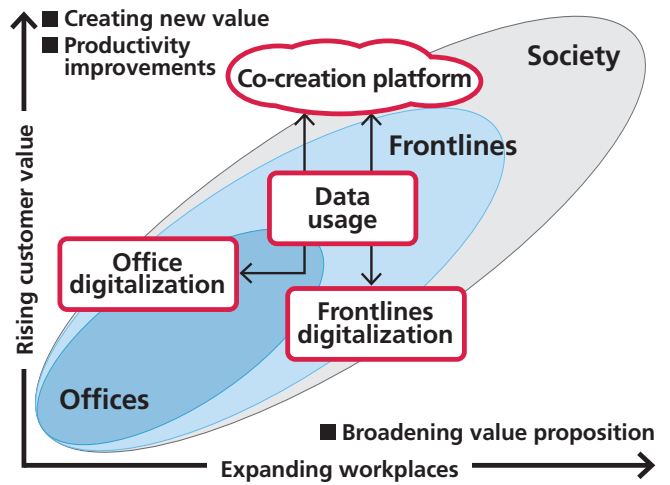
■ Creating new value
■ Productivity improvements

Co-creation platform

Society

Frontlines

Data usage

Office digitalization

Frontlines digitalization

Offices

Rising customer value

■ Broadening value proposition

Expanding workplaces